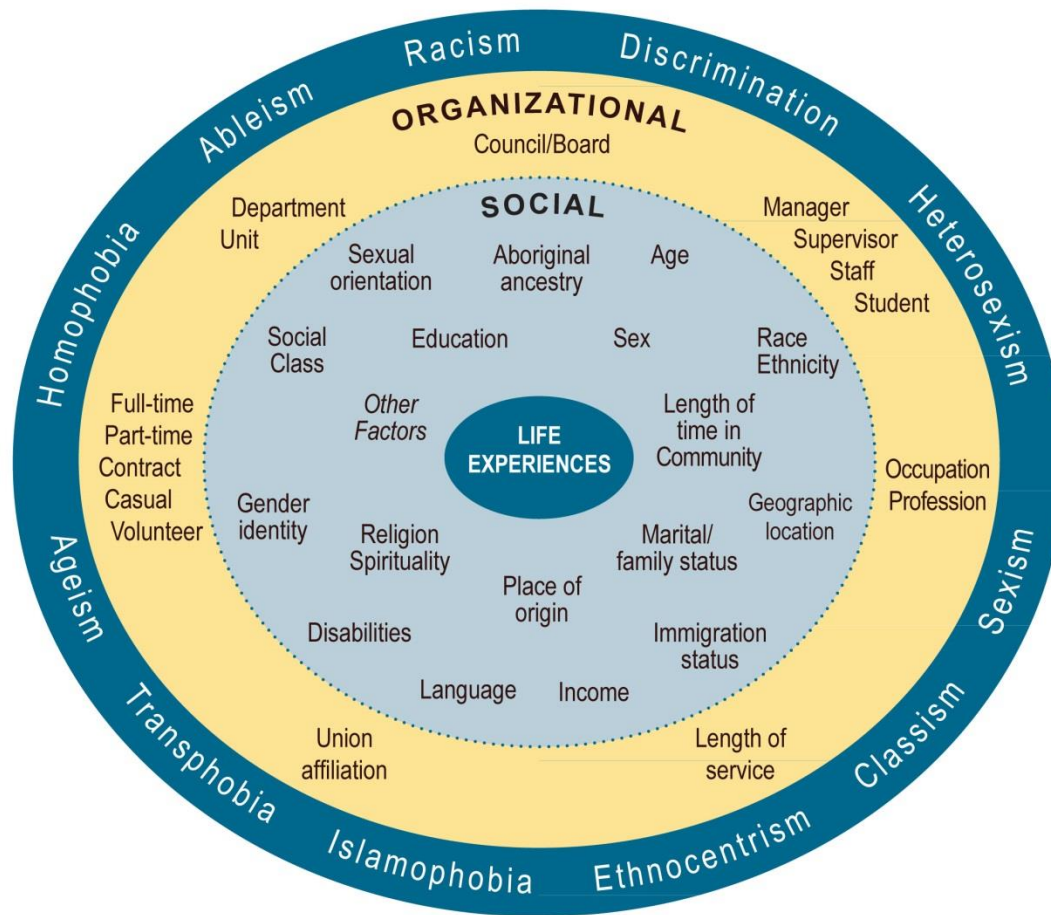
Racism
Discrimination
Heterosexism
Sexism
Classism
Ethnocentrism
Islamophobia
Transphobia
Ageism
Homophobia
Ableism

ORGANIZATIONAL
Council/Board

Department
Unit

Manager
Supervisor
Staff
Student

Full-time
Part-time
Contract
Casual
Volunteer

Occupation
Profession

Union
affiliation

Length of
service

SOCIAL

Sexual
orientation

Aboriginal
ancestry

Age

Social
Class

Education

Sex

Race
Ethnicity

Other
Factors

LIFE
EXPERIENCES

Length of
time in
Community

Gender
identity

Geographic
location

Religion
Spirituality

Marital/
family status

Place of
origin

Disabilities

Immigration
status

Language

Income